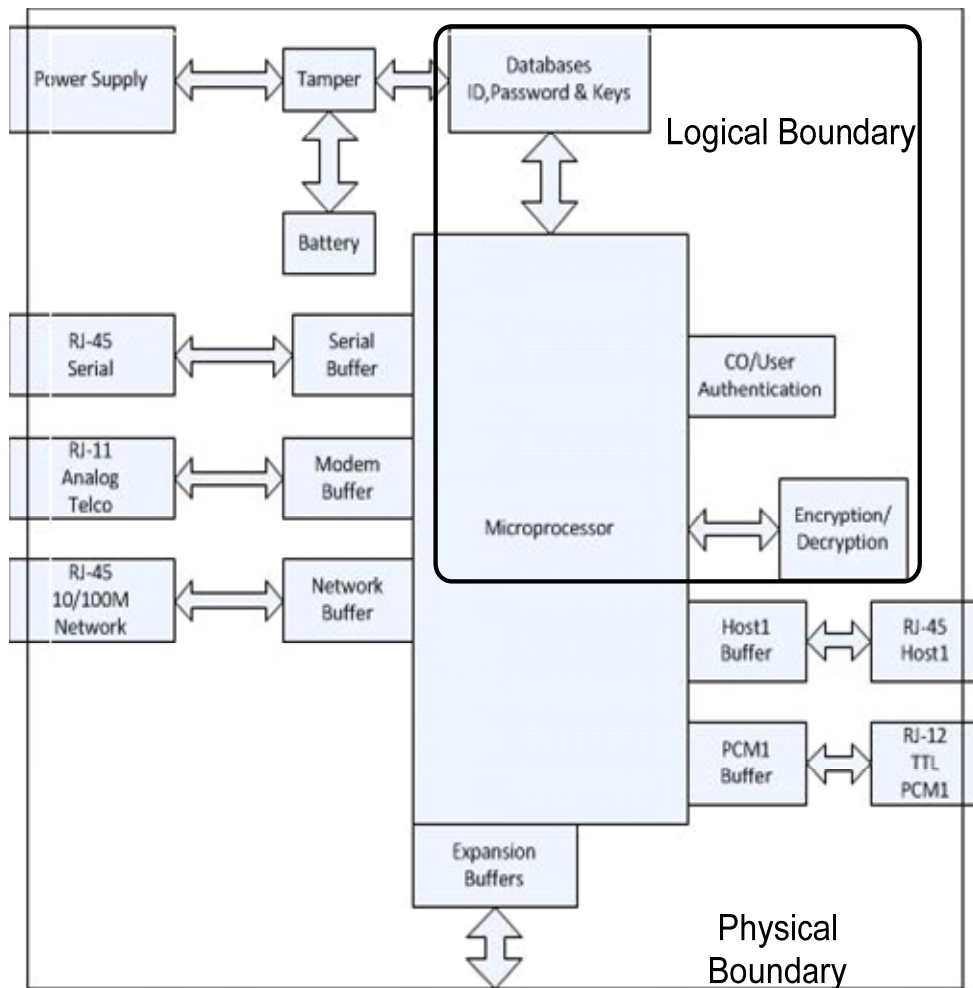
Power Supply

Tamper

Databases
ID,Password & Keys

Logical Boundary

Battery

RJ-45
Serial

Serial
Buffer

CO/User
Authentication

RJ-11
Analog
Telco

Modem
Buffer

Microprocessor

Encryption/
Decryption

RJ-45
10/100M
Network

Network
Buffer

Host1
Buffer

RJ-45
Host1

PCM1
Buffer

RJ-12
TTL
PCM1

Expansion
Buffers

Physical
Boundary